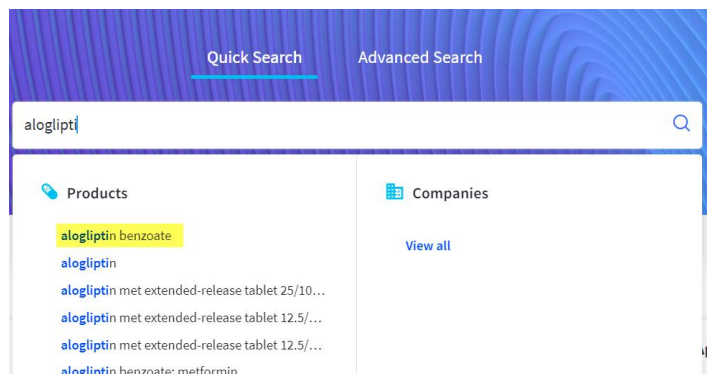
Quick Search
Advanced Search

aloglipti

Products

alogliptin benzoate
alogliptin
alogliptin met extended-release tablet 25/10...
alogliptin met extended-release tablet 12.5/...
alogliptin met extended-release tablet 12.5/...
alogliptin benzoate; metformin

Companies

View all